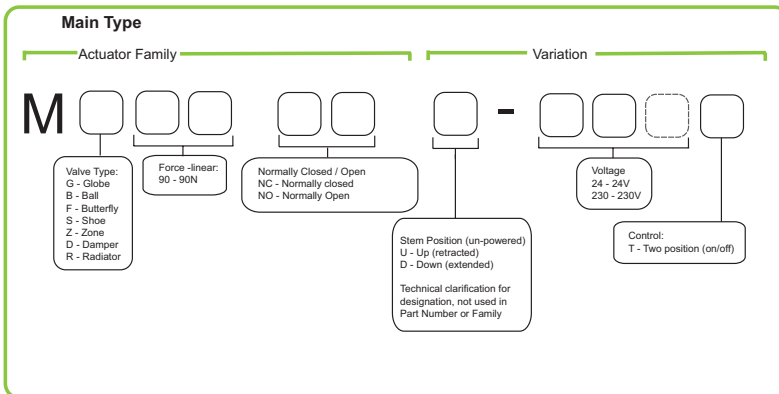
Main Type

Actuator Family

Variation

M

-

Valve Type:
G - Globe
B - Ball
F - Butterfly
S - Shoe
Z - Zone
D - Damper
R - Radiator

Force -linear:
90 - 90N

Normally Closed / Open
NC - Normally closed
NO - Normally Open

Stem Position (un-powered)
U - Up (retracted)
D - Down (extended)

Technical clarification for designation, not used in Part Number or Family

Voltage
24 - 24V
230 - 230V

Control:
T - Two position (on/off)